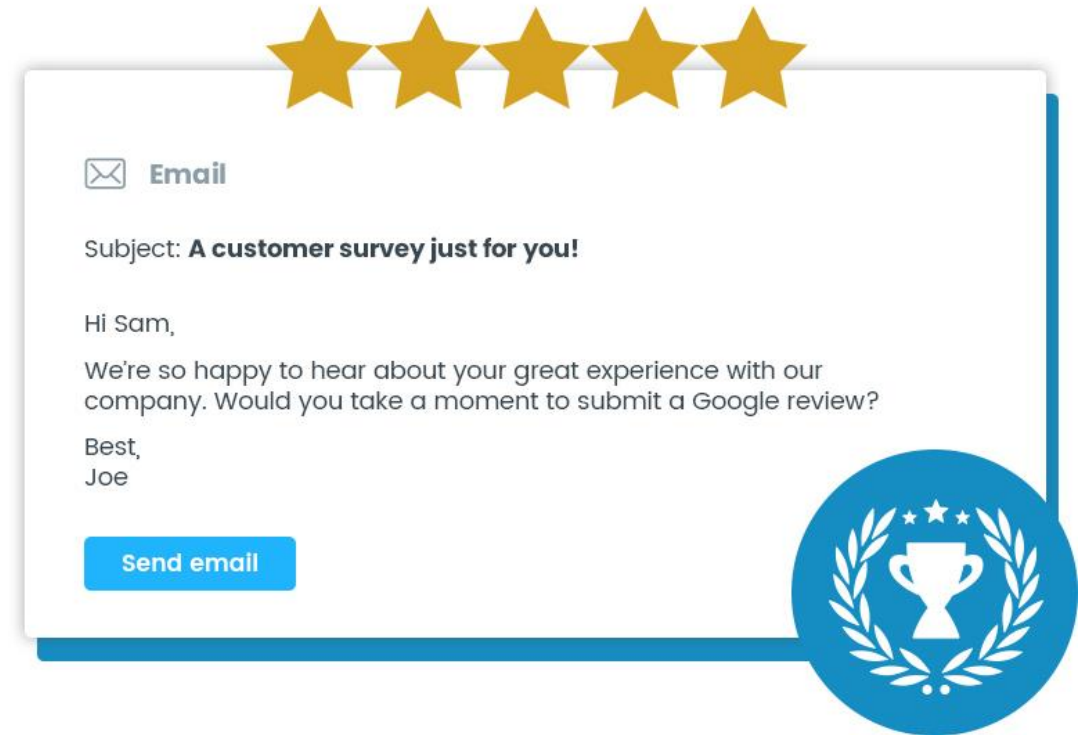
Email

Subject: **A customer survey just for you!**

Hi Sam,

We're so happy to hear about your great experience with our company. Would you take a moment to submit a Google review?

Best,
Joe

Send email